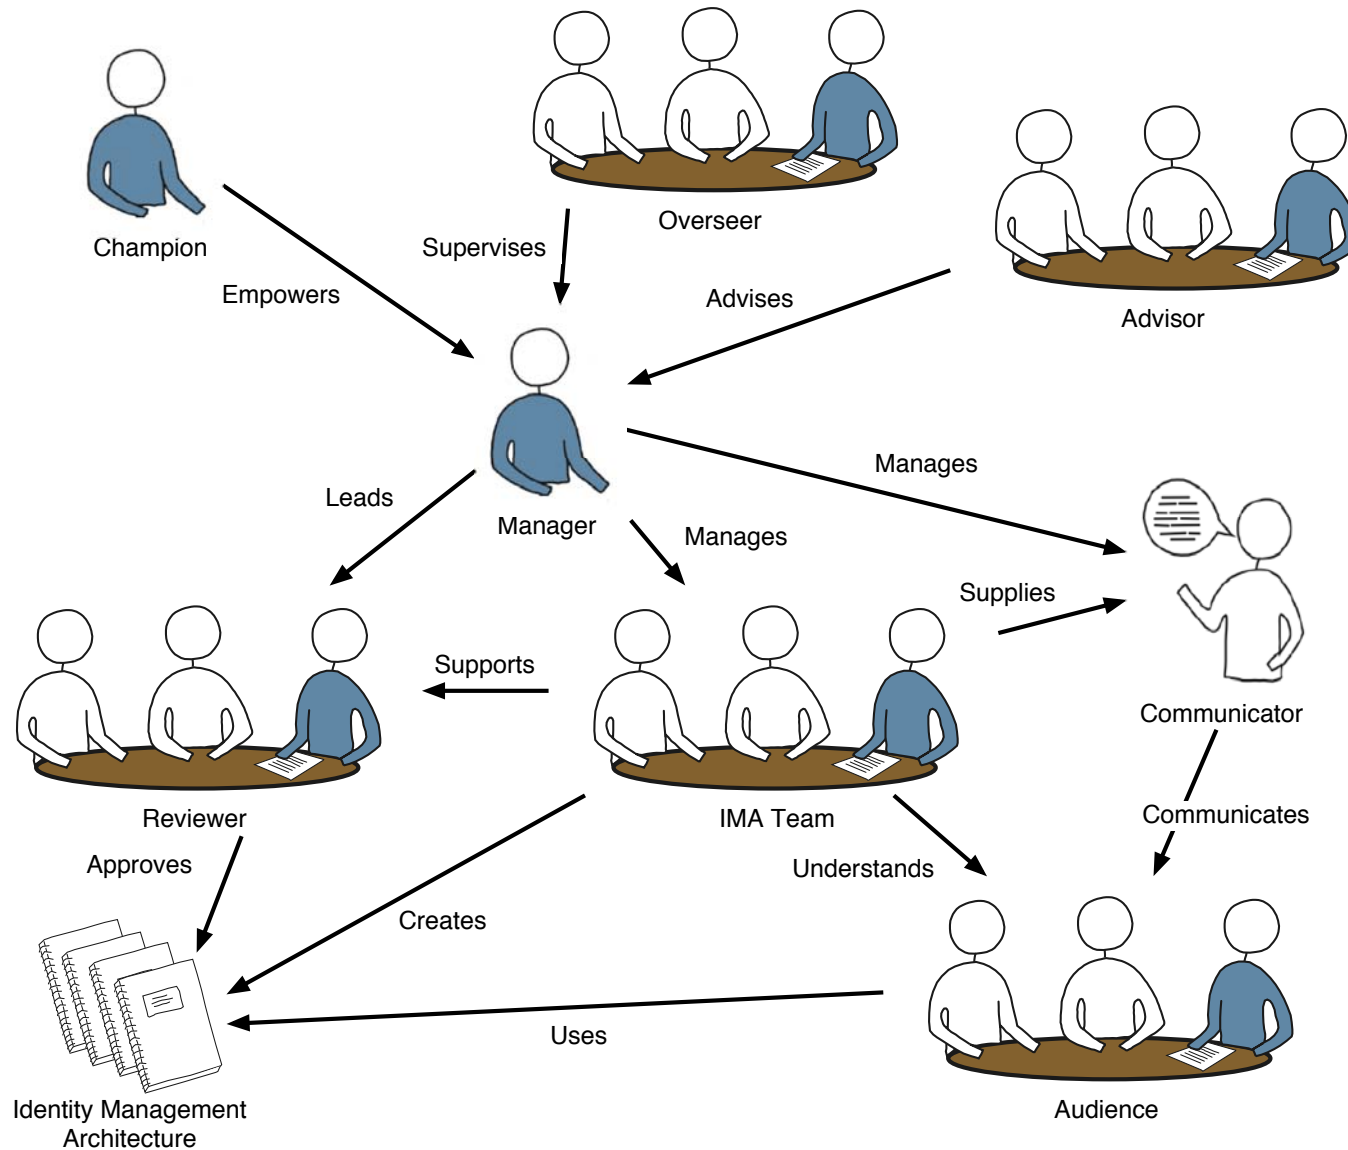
Champion

Overseer

Advisor

Supervises

Empowers

Advises

Manager

Leads

Manages

Manages

Supplies

Communicator

Supports

Reviewer

IMA Team

Communicates

Approves

Understands

Creates

Uses

Identity Management Architecture

Audience